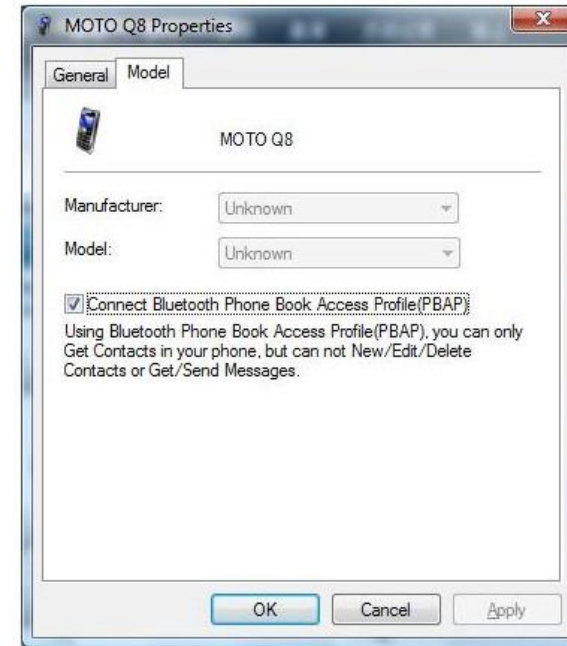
MOTO Q8 Properties

General Model

MOTO Q8

Manufacturer: Unknown

Model: Unknown

Connect Bluetooth Phone Book Access Profile(PBAP)

Using Bluetooth Phone Book Access Profile(PBAP), you can only Get Contacts in your phone, but can not New/Edit/Delete Contacts or Get/Send Messages.

OK Cancel Apply